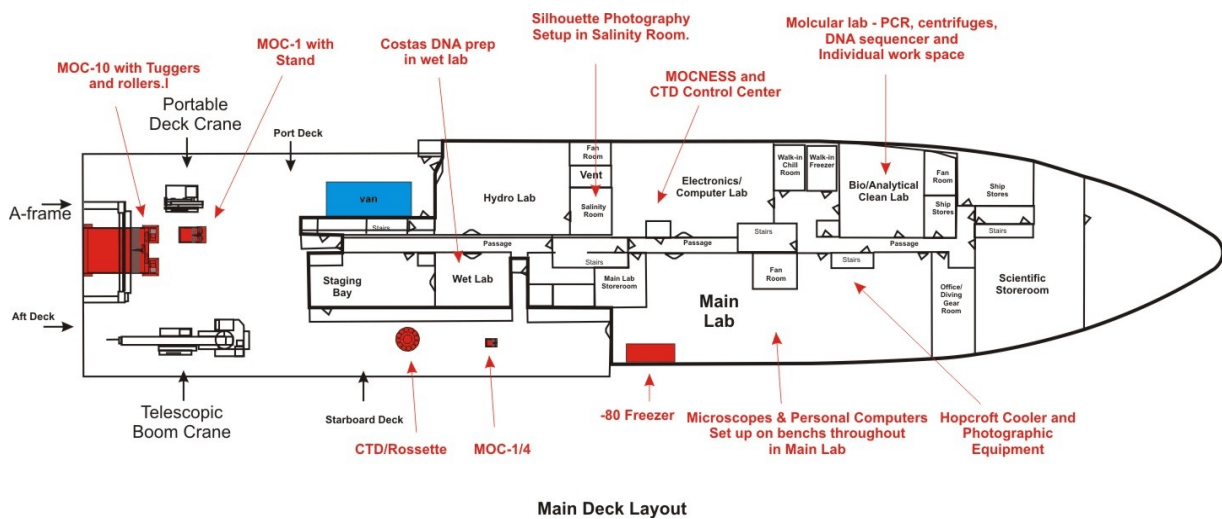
Silhouette Photography Setup in Salinity Room.

Molcular lab - PCR, centrifuges, DNA sequencer and Individual work space

MOC-1 with Stand

Costas DNA prep in wet lab

MOC-10 with Tuggers and rollers.l

MOCNESS and CTD Control Center

Portable Deck Crane

Port Deck

A-frame

Aft Deck

van

Stairs

Hydro Lab

Fan Room

Vent

Salinity Room

Electronics/ Computer Lab

Walk-in Chill Room

Walk-in Freezer

Bio/Analytical Clean Lab

Fan Room

Ship Stores

Ship Stores

Stairs

Passage

Passage

Stairs

Passage

Stairs

Staging Bay

Wet Lab

Stairs

Main Lab Storeroom

Fan Room

Stairs

Office/ Diving Gear Room

Scientific Storeroom

Main Lab

Telescopic Boom Crane

Starboard Deck

CTD/Rossette

MOC-1/4

-80 Freezer

Microscopes & Personal Computers Set up on benchs throughout in Main Lab

Hopcroft Cooler and Photographic Equipment

Main Deck Layout